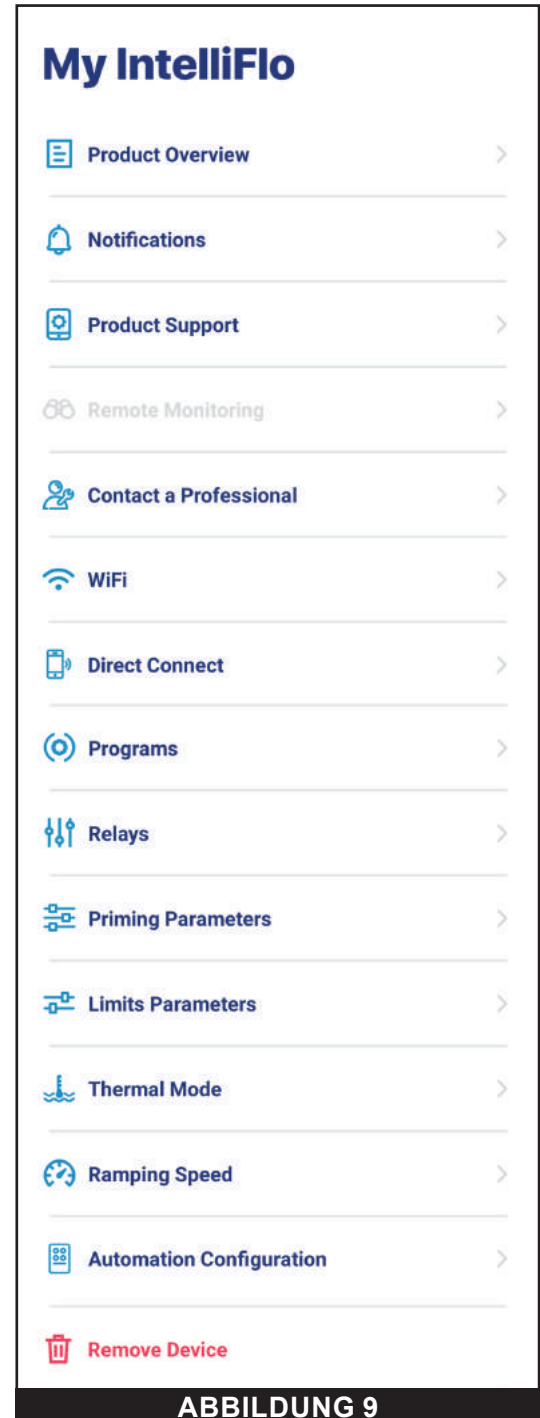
My IntelliFlo

Product Overview

Notifications

Product Support

Remote Monitoring

Contact a Professional

WiFi

Direct Connect

Programs

Relays

Priming Parameters

Limits Parameters

Thermal Mode

Ramping Speed

Automation Configuration

Remove Device

ABBILDUNG 9